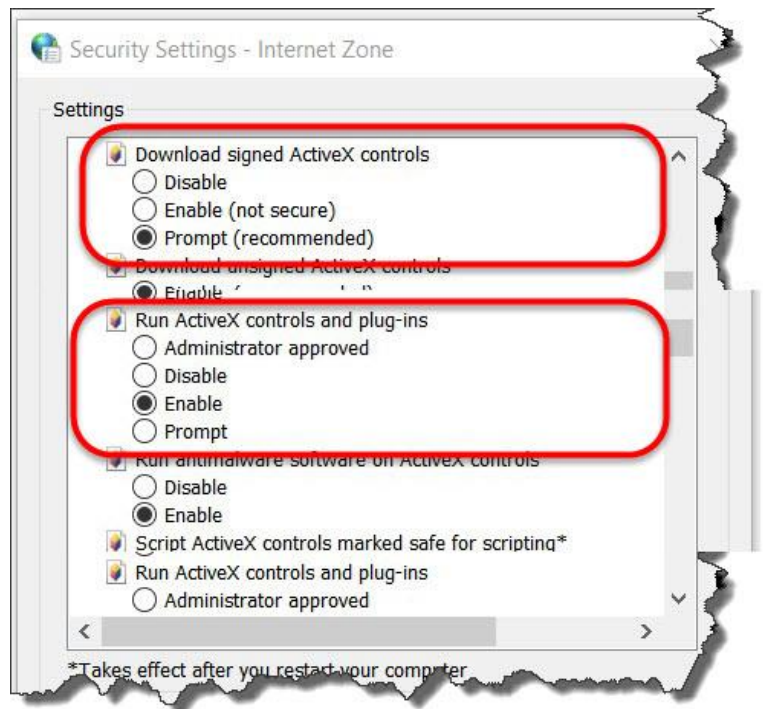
Security Settings - Internet Zone

Settings

Download signed ActiveX controls
Disable
Enable (not secure)
Prompt (recommended)
Download unsigned ActiveX controls
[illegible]
Run ActiveX controls and plug-ins
Administrator approved
Disable
Enable
Prompt
Run antimalware software on ActiveX controls
Disable
Enable
Script ActiveX controls marked safe for scripting*
Run ActiveX controls and plug-ins
Administrator approved

*Takes effect after you restart your computer